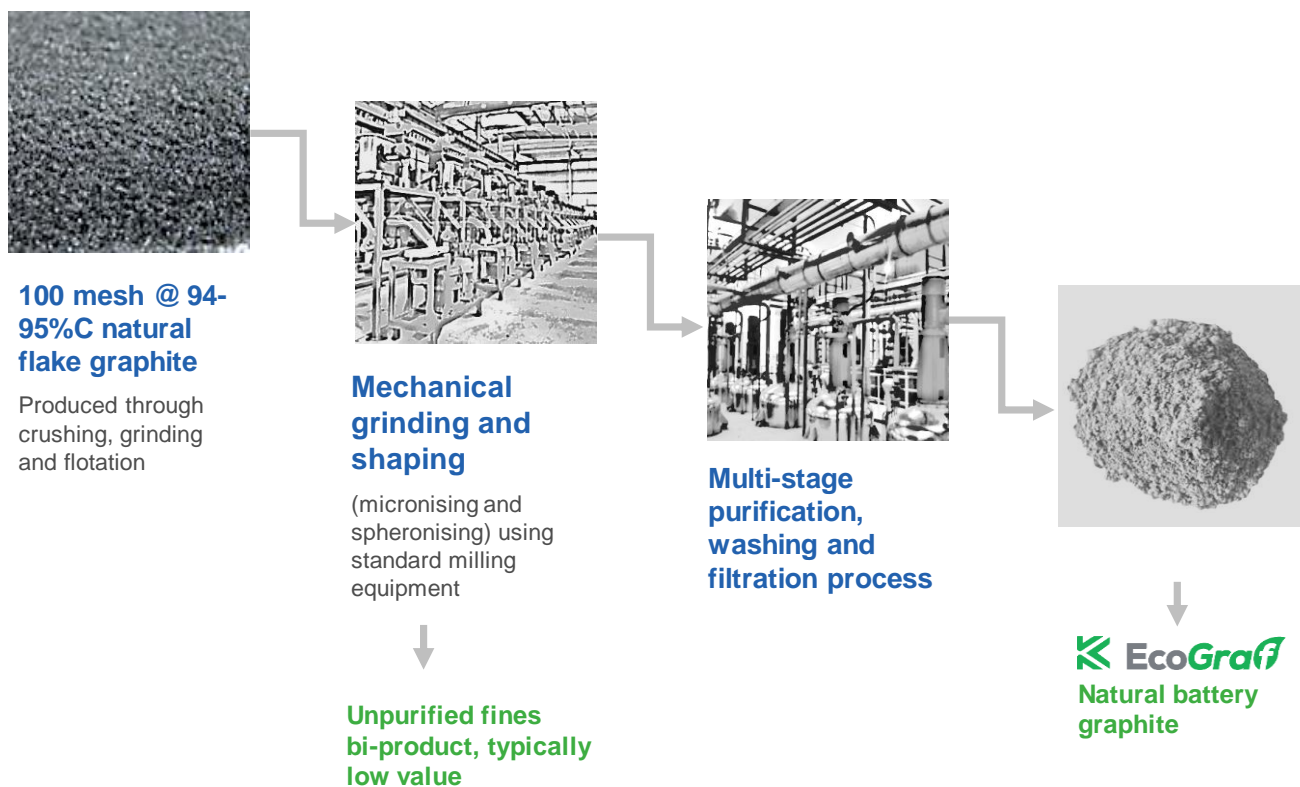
100 mesh @ 94-95%C natural flake graphite

Produced through crushing, grinding and flotation

Mechanical grinding and shaping

(micronising and spheronising) using standard milling equipment

Unpurified fines bi-product, typically low value

Multi-stage purification, washing and filtration process

EcoGraf

Natural battery graphite